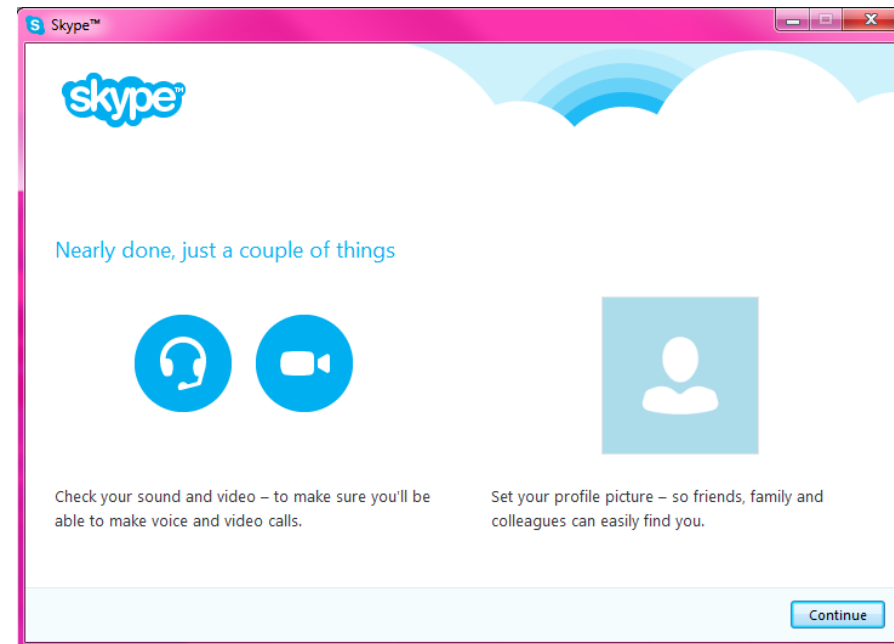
Skype™

skype

Nearly done, just a couple of things

Check your sound and video – to make sure you'll be able to make voice and video calls.

Set your profile picture – so friends, family and colleagues can easily find you.

Continue